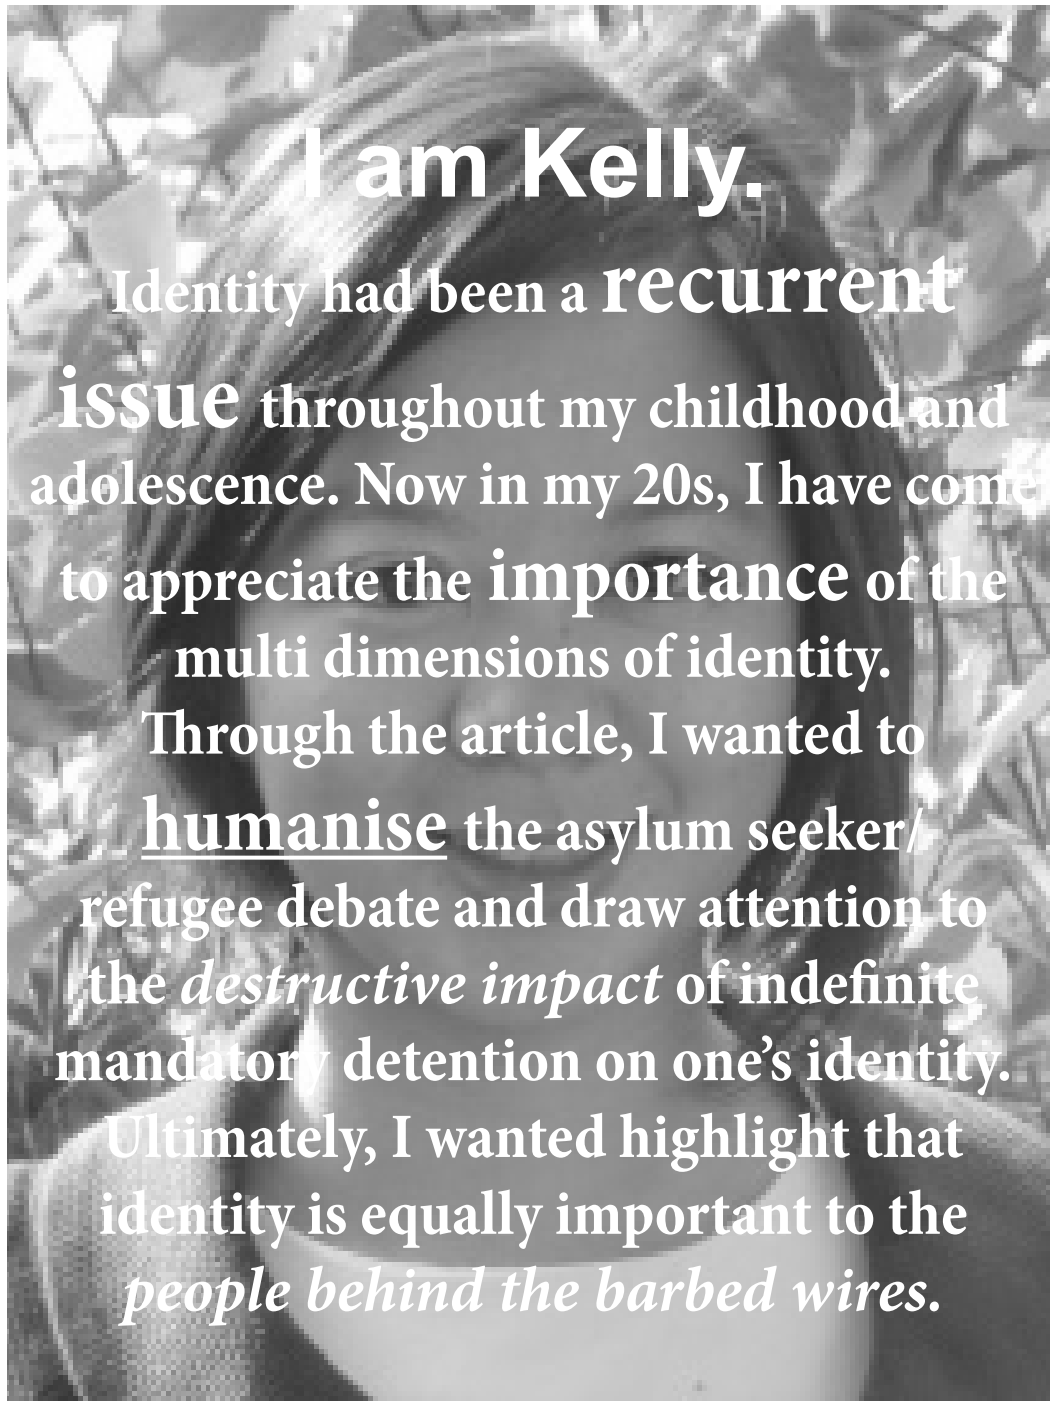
I am Kelly.

Identity had been a recurrent issue throughout my childhood and adolescence. Now in my 20s, I have come to appreciate the importance of the multi dimensions of identity. Through the article, I wanted to humanise the asylum seeker/ refugee debate and draw attention to the destructive impact of indefinite mandatory detention on one's identity. Ultimately, I wanted highlight that identity is equally important to the people behind the barbed wires.